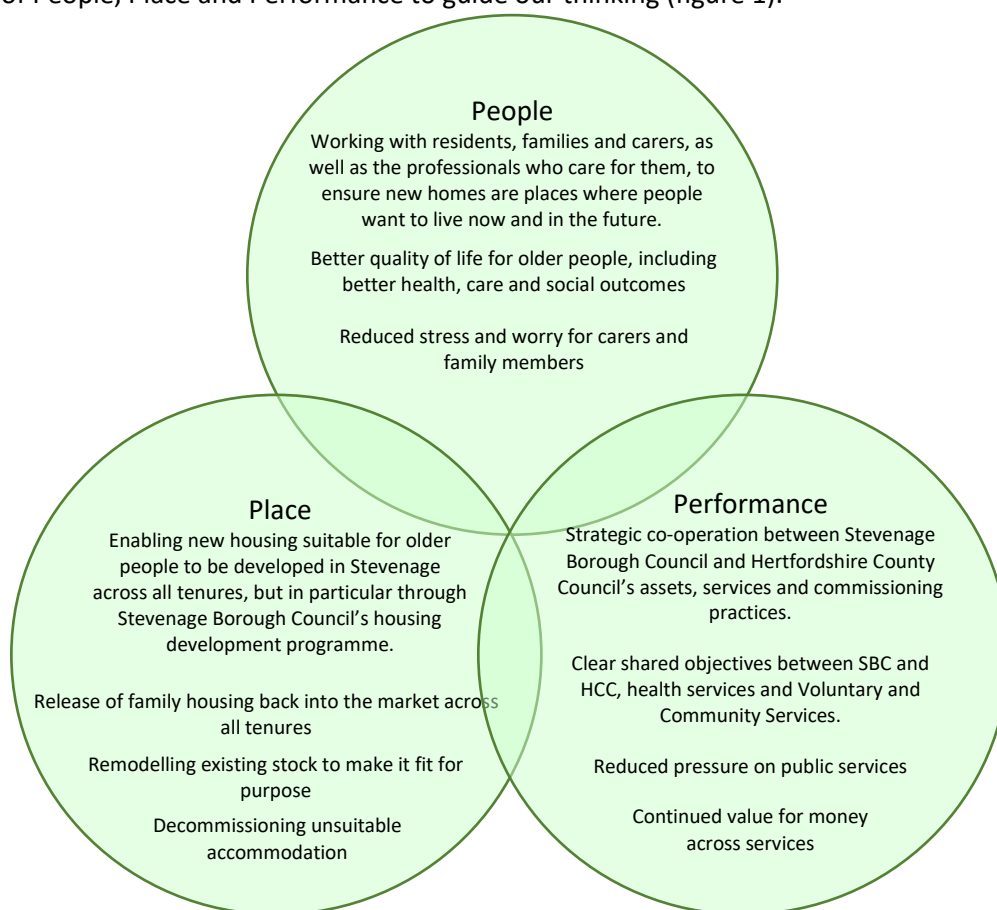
of People, Place and Performance to guide our thinking (figure 1).

People

Working with residents, families and carers, as well as the professionals who care for them, to ensure new homes are places where people want to live now and in the future.

Better quality of life for older people, including better health, care and social outcomes

Reduced stress and worry for carers and family members

Place

Enabling new housing suitable for older people to be developed in Stevenage across all tenures, but in particular through Stevenage Borough Council's housing development programme.

Release of family housing back into the market across all tenures

Remodelling existing stock to make it fit for purpose

Decommissioning unsuitable accommodation

Performance

Strategic co-operation between Stevenage Borough Council and Hertfordshire County Council's assets, services and commissioning practices.

Clear shared objectives between SBC and HCC, health services and Voluntary and Community Services.

Reduced pressure on public services

Continued value for money across services